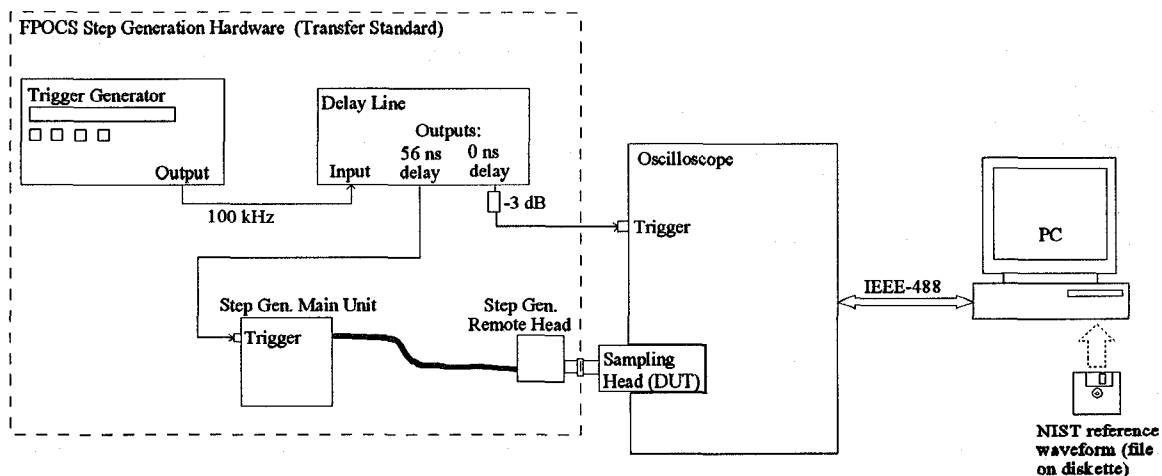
FPOCS Step Generation Hardware (Transfer Standard)

Trigger Generator

Output

100 kHz

Delay Line

Outputs:

Input

56 ns delay

0 ns delay

-3 dB

Oscilloscope

Trigger

PC

IEEE-488

Step Gen. Main Unit

Trigger

Step Gen. Remote Head

Sampling Head (DUT)

NIST reference waveform (file on diskette)